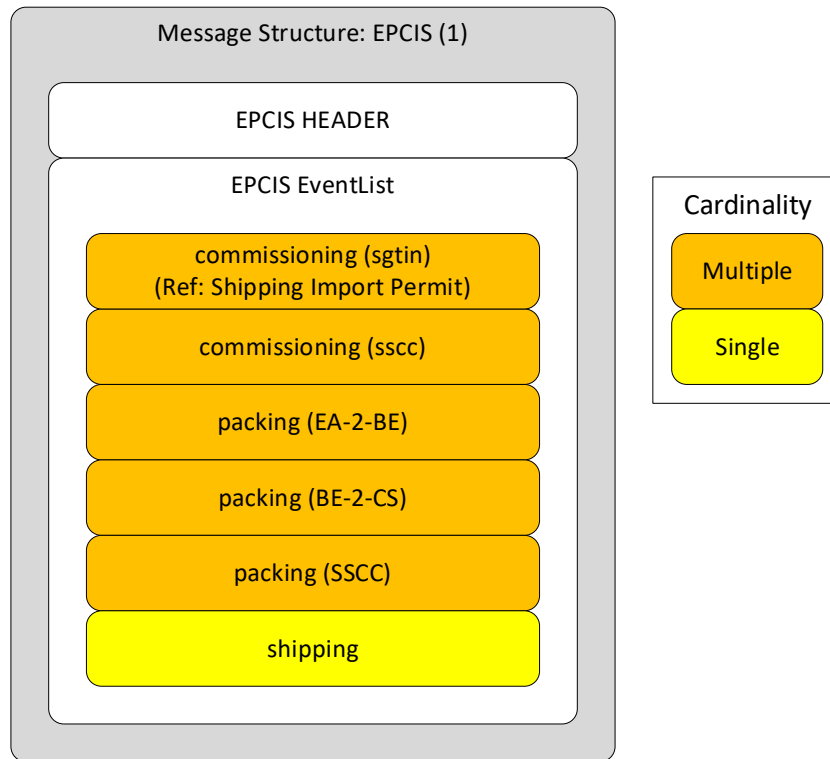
Message Structure: EPCIS (1)

EPCIS HEADER

EPCIS EventList

commissioning (sgtin)
(Ref: Shipping Import Permit)

commissioning (sscc)

packing (EA-2-BE)

packing (BE-2-CS)

packing (SSCC)

shipping

Cardinality

Multiple

Single